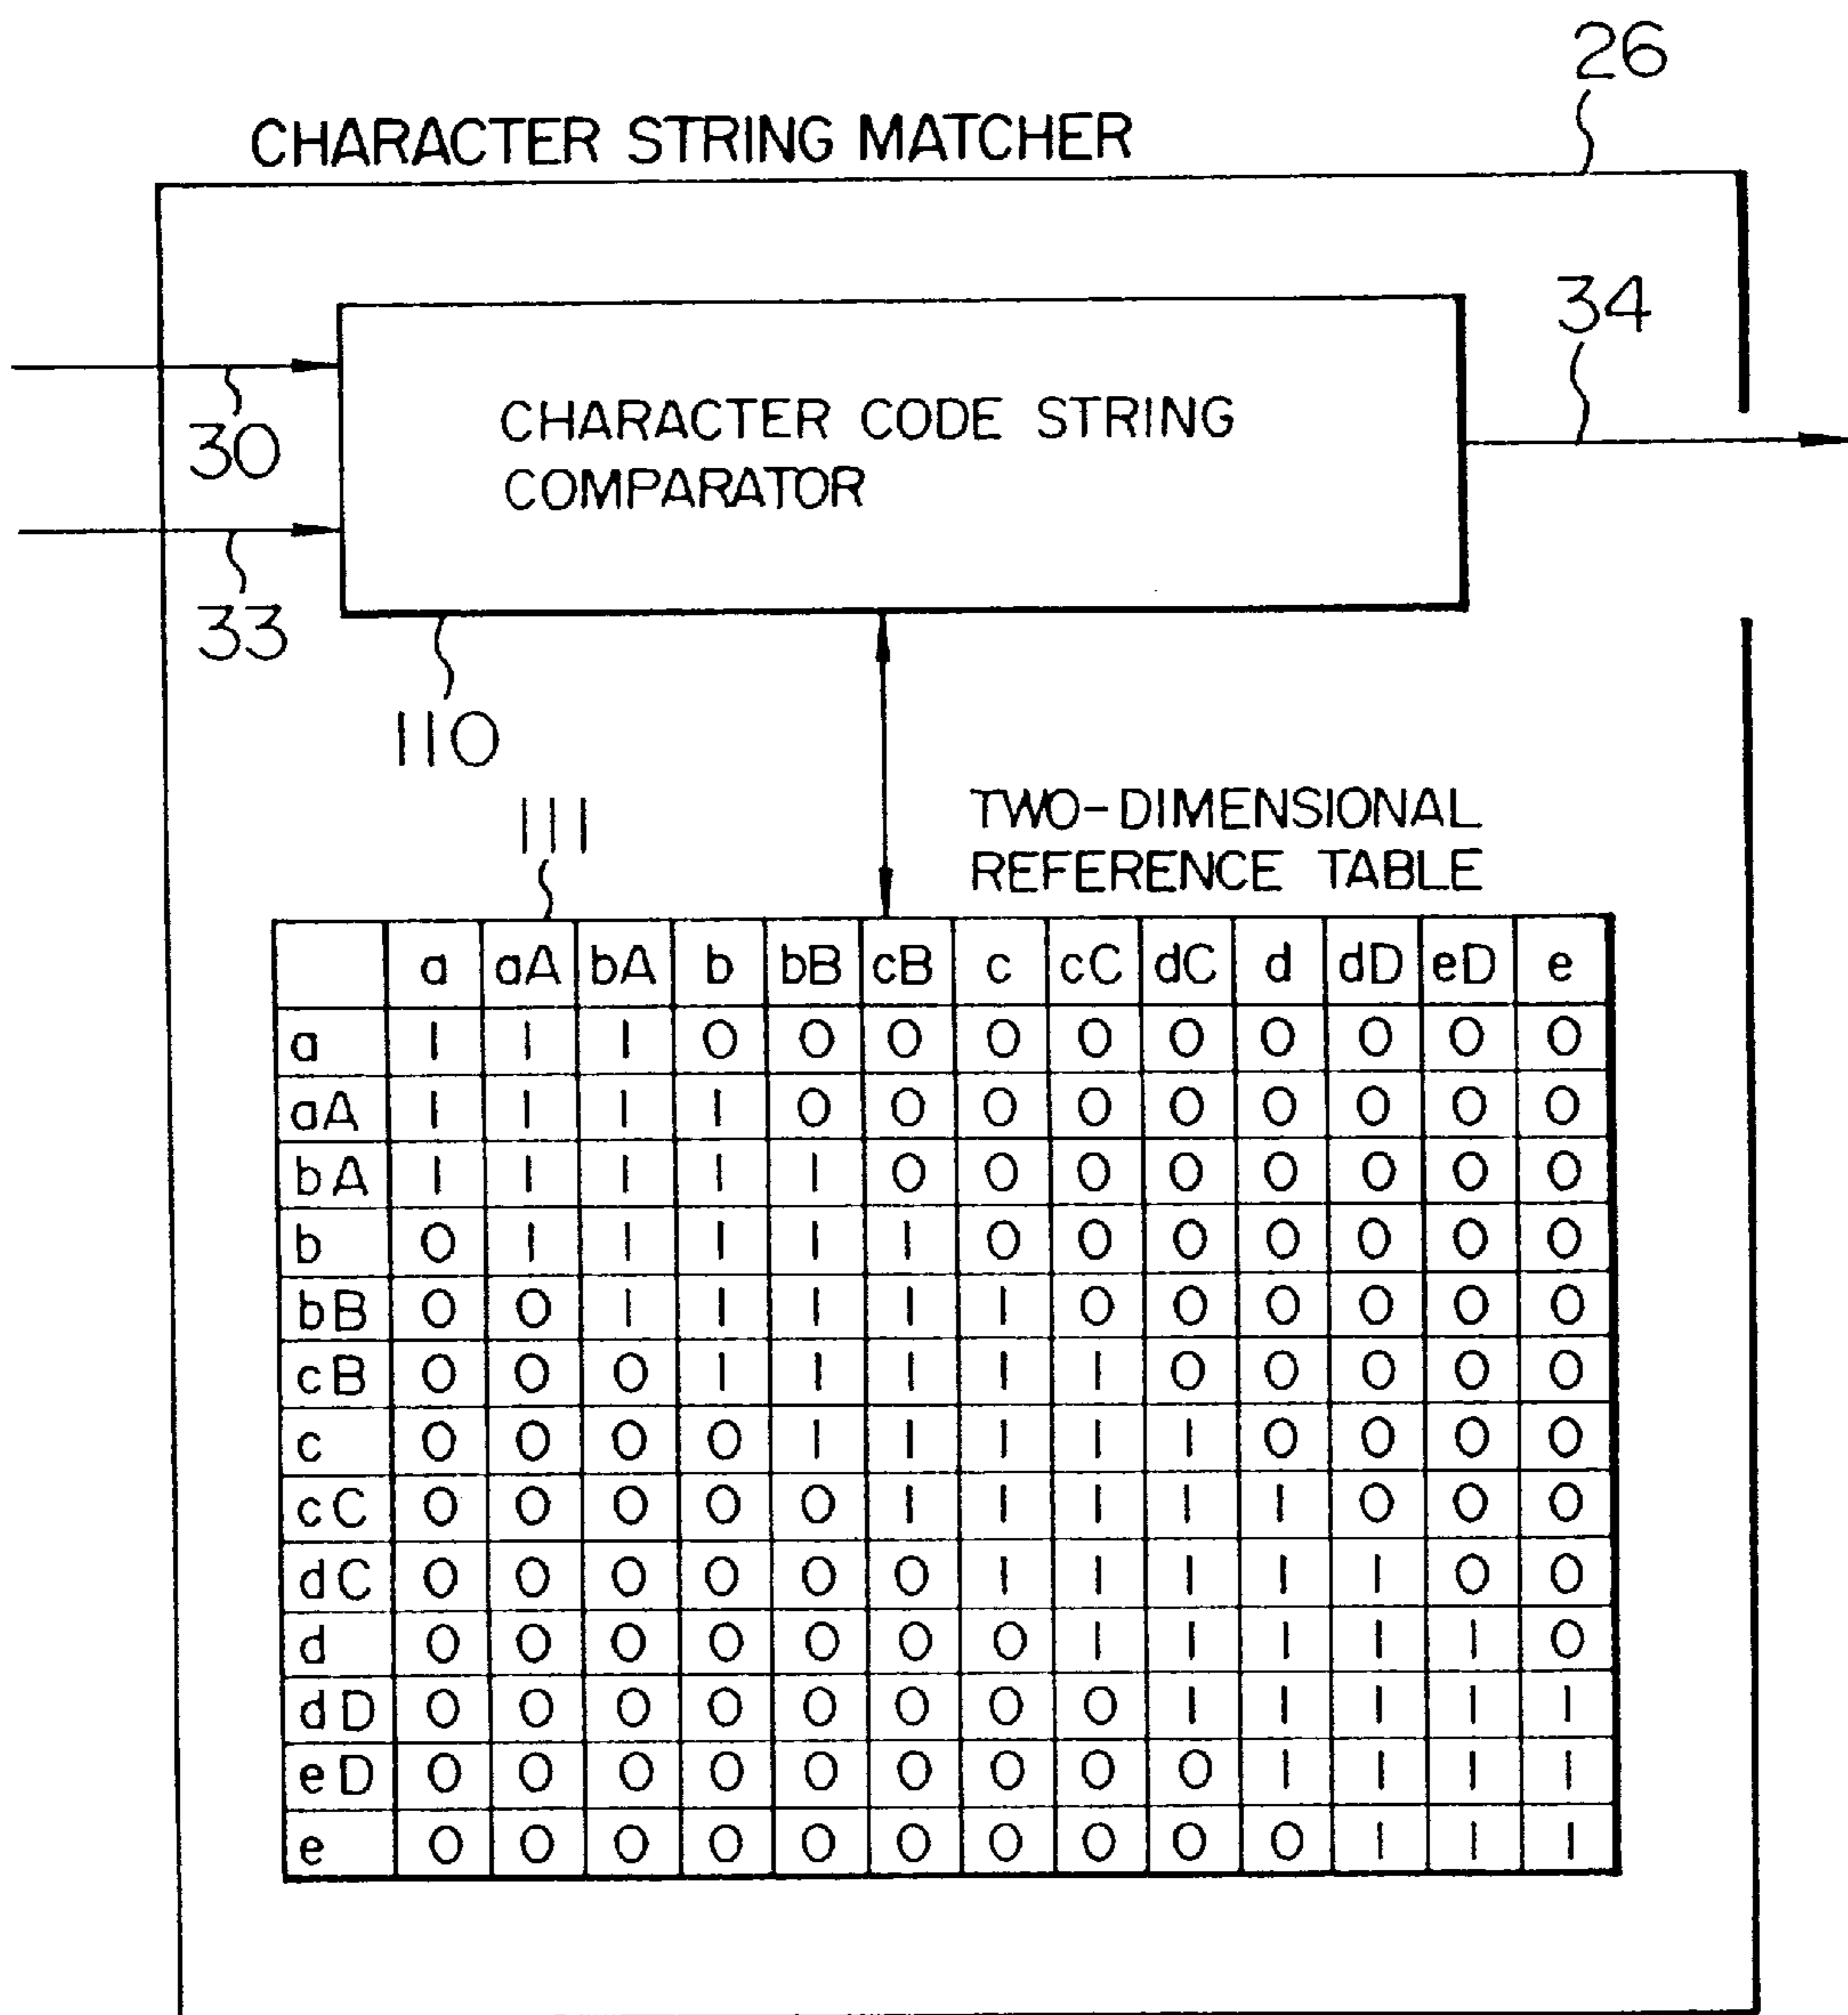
26

CHARACTER STRING MATCHER

34

CHARACTER CODE STRING COMPARATOR

30

33

110

111

TWO-DIMENSIONAL REFERENCE TABLE

| | a | aA | bA | b | bB | cB | c | cC | dC | d | dD | eD | e |
|---|---|---|---|---|---|---|---|---|---|---|---|---|---|
| a | 1 | 1 | 1 | 0 | 0 | 0 | 0 | 0 | 0 | 0 | 0 | 0 | 0 |
| aA | 1 | 1 | 1 | 1 | 0 | 0 | 0 | 0 | 0 | 0 | 0 | 0 | 0 |
| bA | 1 | 1 | 1 | 1 | 1 | 0 | 0 | 0 | 0 | 0 | 0 | 0 | 0 |
| b | 0 | 1 | 1 | 1 | 1 | 1 | 0 | 0 | 0 | 0 | 0 | 0 | 0 |
| bB | 0 | 0 | 1 | 1 | 1 | 1 | 1 | 0 | 0 | 0 | 0 | 0 | 0 |
| cB | 0 | 0 | 0 | 1 | 1 | 1 | 1 | 1 | 0 | 0 | 0 | 0 | 0 |
| c | 0 | 0 | 0 | 0 | 1 | 1 | 1 | 1 | 1 | 0 | 0 | 0 | 0 |
| cC | 0 | 0 | 0 | 0 | 0 | 1 | 1 | 1 | 1 | 1 | 0 | 0 | 0 |
| dC | 0 | 0 | 0 | 0 | 0 | 0 | 1 | 1 | 1 | 1 | 1 | 0 | 0 |
| d | 0 | 0 | 0 | 0 | 0 | 0 | 0 | 1 | 1 | 1 | 1 | 1 | 0 |
| dD | 0 | 0 | 0 | 0 | 0 | 0 | 0 | 0 | 1 | 1 | 1 | 1 | 1 |
| eD | 0 | 0 | 0 | 0 | 0 | 0 | 0 | 0 | 0 | 1 | 1 | 1 | 1 |
| e | 0 | 0 | 0 | 0 | 0 | 0 | 0 | 0 | 0 | 0 | 1 | 1 | 1 |